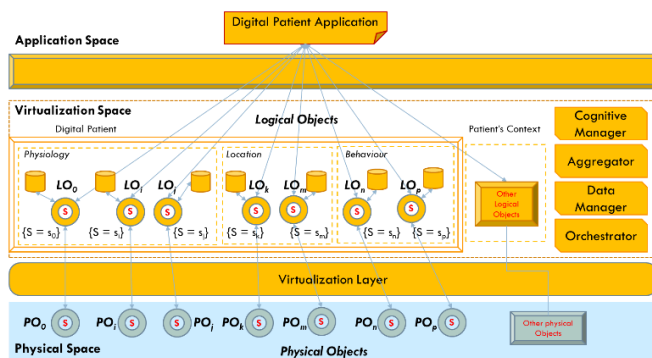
Digital Patient Application

Application Space

Virtualization Space

Logical Objects

Digital Patient

Patient's Context

Cognitive Manager

Aggregator

Data Manager

Orchestrator

Physiology

Location

Behaviour

$LO_0$ $LO_i$ $LO_j$ $LO_k$ $LO_m$ $LO_n$ $LO_p$

S S S S S S S

$\{S = s_0\}$ $\{S = s_i\}$ $\{S = s_j\}$ $\{S = s_k\}$ $\{S = s_m\}$ $\{S = s_n\}$ $\{S = s_p\}$

Other Logical Objects

Virtualization Layer

$PO_0$ $PO_i$ $PO_j$ $PO_k$ $PO_m$ $PO_n$ $PO_p$

S S S S S S S

Other physical Objects

Physical Space

Physical Objects